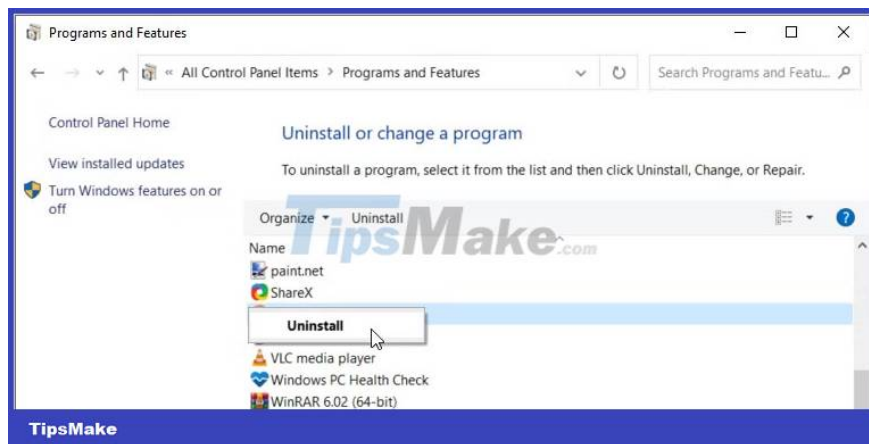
Programs and Features

« All Control Panel Items > Programs and Features

Search Programs and Featu...

Control Panel Home

View installed updates

Turn Windows features on or off

Uninstall or change a program

To uninstall a program, select it from the list and then click Uninstall, Change, or Repair.

Organize ▾ Uninstall

TipsMake.com

Name

paint.net

ShareX

Uninstall

VLC media player

Windows PC Health Check

WinRAR 6.02 (64-bit)

TipsMake